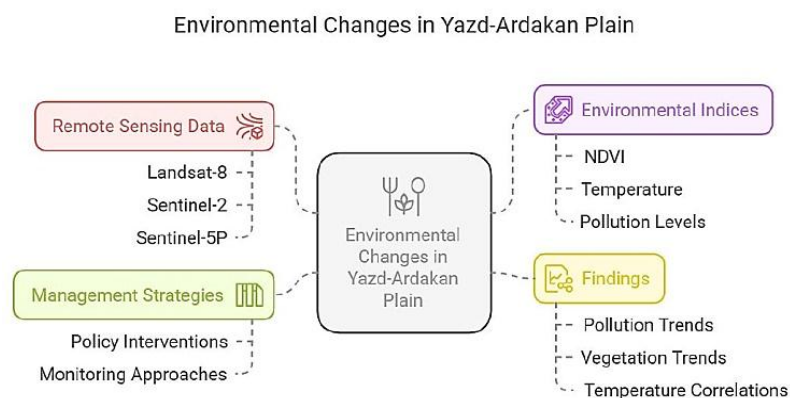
Environmental Changes in Yazd-Ardakan Plain

Remote Sensing Data

Landsat-8

Sentinel-2

Sentinel-5P

Environmental Indices

NDVI

Temperature

Pollution Levels

Environmental Changes in Yazd-Ardakan Plain

Management Strategies

Policy Interventions

Monitoring Approaches

Findings

Pollution Trends

Vegetation Trends

Temperature Correlations